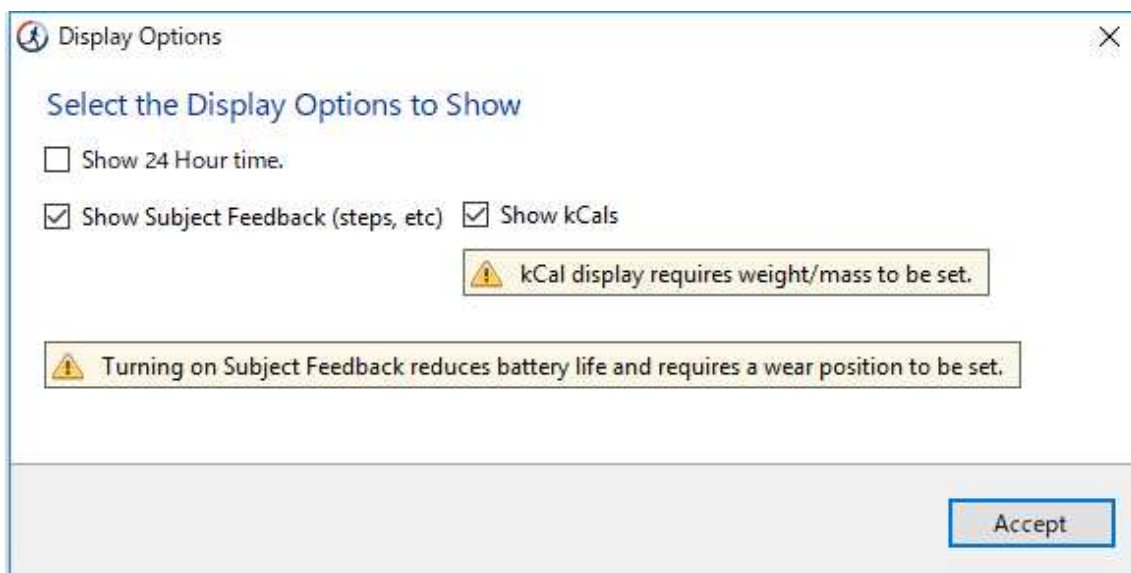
Display Options

×

Select the Display Options to Show

☐ Show 24 Hour time.

☑ Show Subject Feedback (steps, etc) ☑ Show kCals

kCal display requires weight/mass to be set.

Turning on Subject Feedback reduces battery life and requires a wear position to be set.

Accept